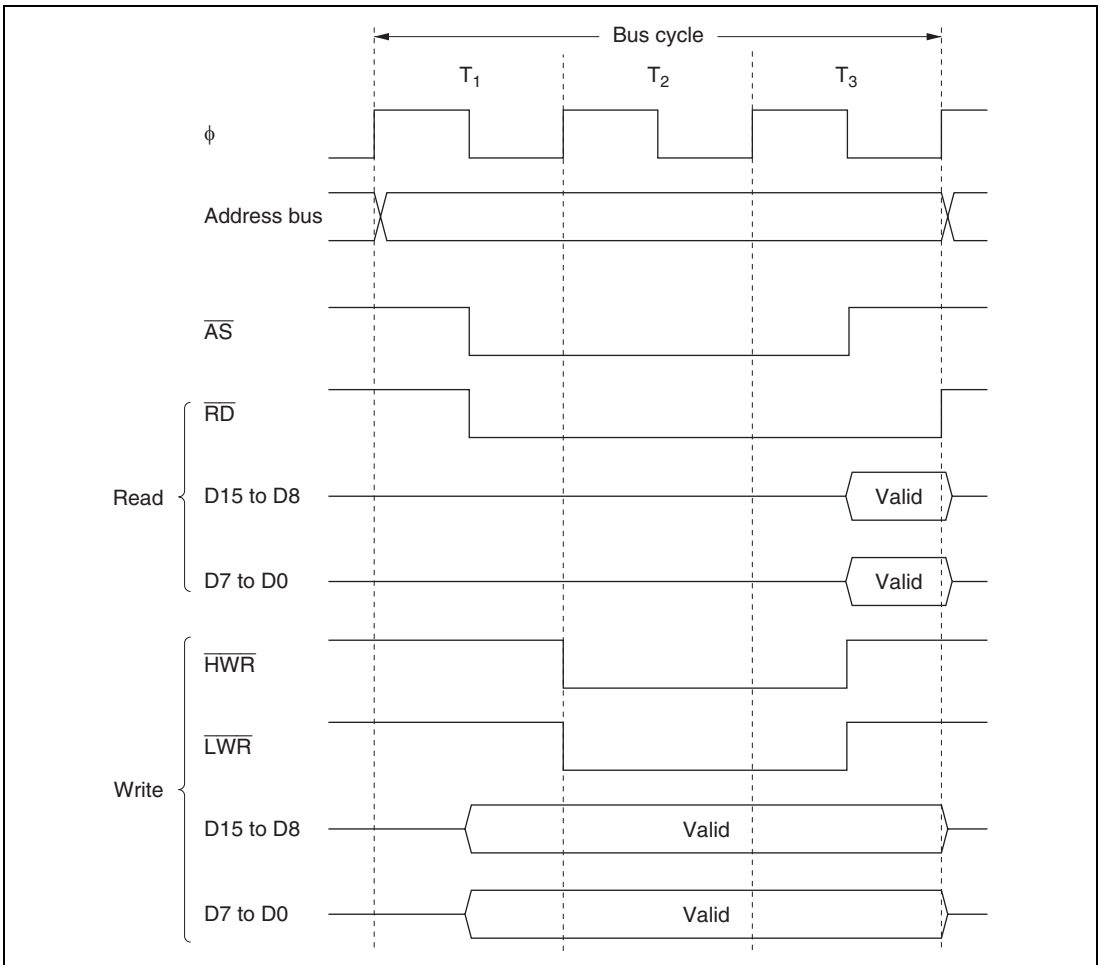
Bus cycle

$T_1$

$T_2$

$T_3$

$\phi$

Address bus

$\overline{AS}$

$\overline{RD}$

Read

D15 to D8

Valid

D7 to D0

Valid

$\overline{HWR}$

$\overline{LWR}$

Write

D15 to D8

Valid

D7 to D0

Valid